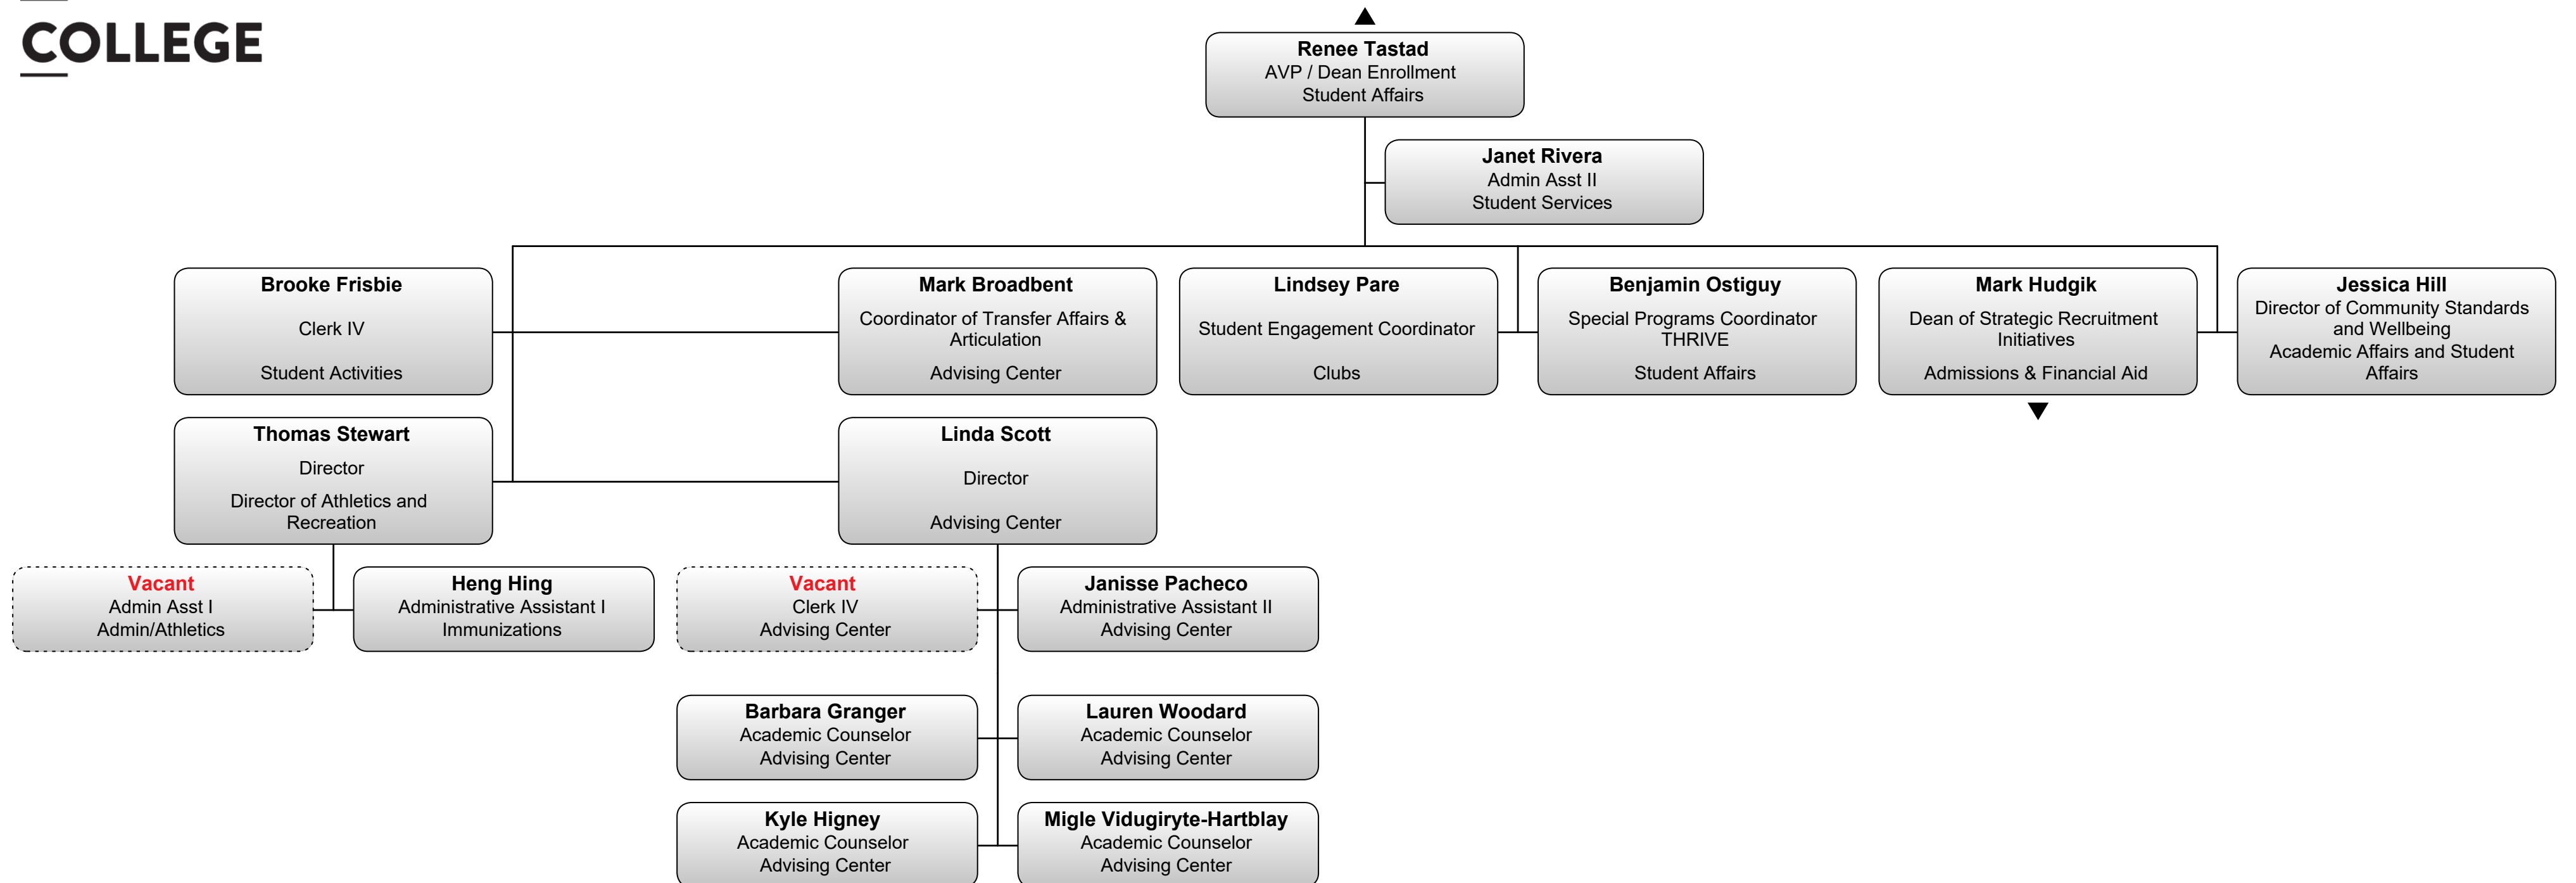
COLLEGE

Renee Tastad
AVP / Dean Enrollment
Student Affairs

Janet Rivera
Admin Asst II
Student Services

Brooke Frisbie
Clerk IV
Student Activities

Mark Broadbent
Coordinator of Transfer Affairs & Articulation
Advising Center

Lindsey Pare
Student Engagement Coordinator
Clubs

Benjamin Ostiguy
Special Programs Coordinator THRIVE
Student Affairs

Mark Hudgik
Dean of Strategic Recruitment Initiatives
Admissions & Financial Aid

Jessica Hill
Director of Community Standards and Wellbeing
Academic Affairs and Student Affairs

Thomas Stewart
Director
Director of Athletics and Recreation

Linda Scott
Director
Advising Center

Vacant
Admin Asst I
Admin/Athletics

Heng Hing
Administrative Assistant I
Immunizations

Vacant
Clerk IV
Advising Center

Janisse Pacheco
Administrative Assistant II
Advising Center

Barbara Granger
Academic Counselor
Advising Center

Lauren Woodard
Academic Counselor
Advising Center

Kyle Higney
Academic Counselor
Advising Center

Migle Vidugiryte-Hartblay
Academic Counselor
Advising Center